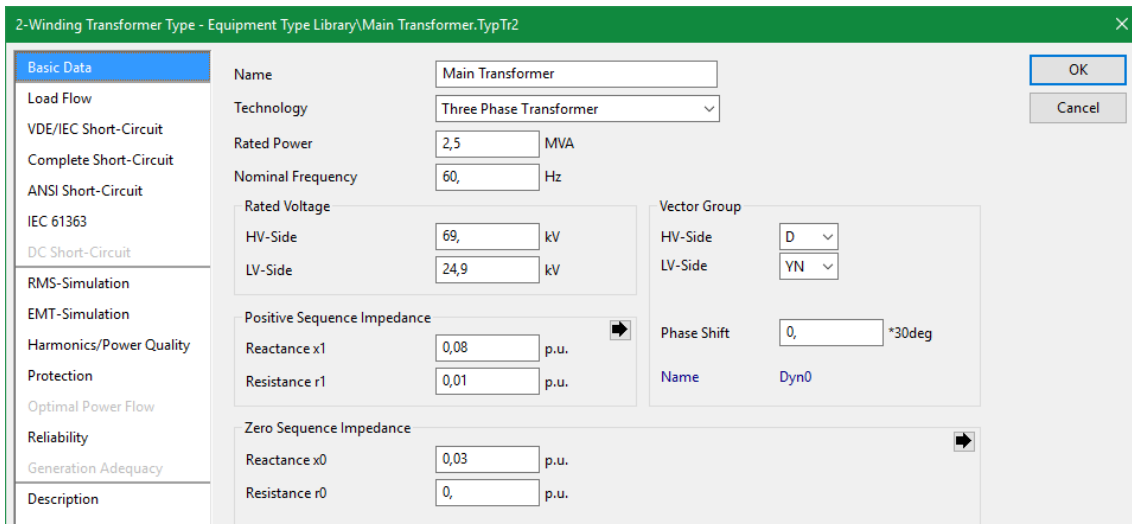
2-Winding Transformer Type - Equipment Type Library\Main Transformer.TypTr2

Basic Data
Load Flow
VDE/IEC Short-Circuit
Complete Short-Circuit
ANSI Short-Circuit
IEC 61363
DC Short-Circuit
RMS-Simulation
EMT-Simulation
Harmonics/Power Quality
Protection
Optimal Power Flow
Reliability
Generation Adequacy
Description

Name Main Transformer
Technology Three Phase Transformer
Rated Power 2,5 MVA
Nominal Frequency 60, Hz

Rated Voltage
HV-Side 69, kV
LV-Side 24,9 kV

Positive Sequence Impedance
Reactance x1 0,08 p.u.
Resistance r1 0,01 p.u.

Zero Sequence Impedance
Reactance x0 0,03 p.u.
Resistance r0 0, p.u.

Vector Group
HV-Side D
LV-Side YN
Phase Shift 0, *30deg
Name Dyn0

OK
Cancel